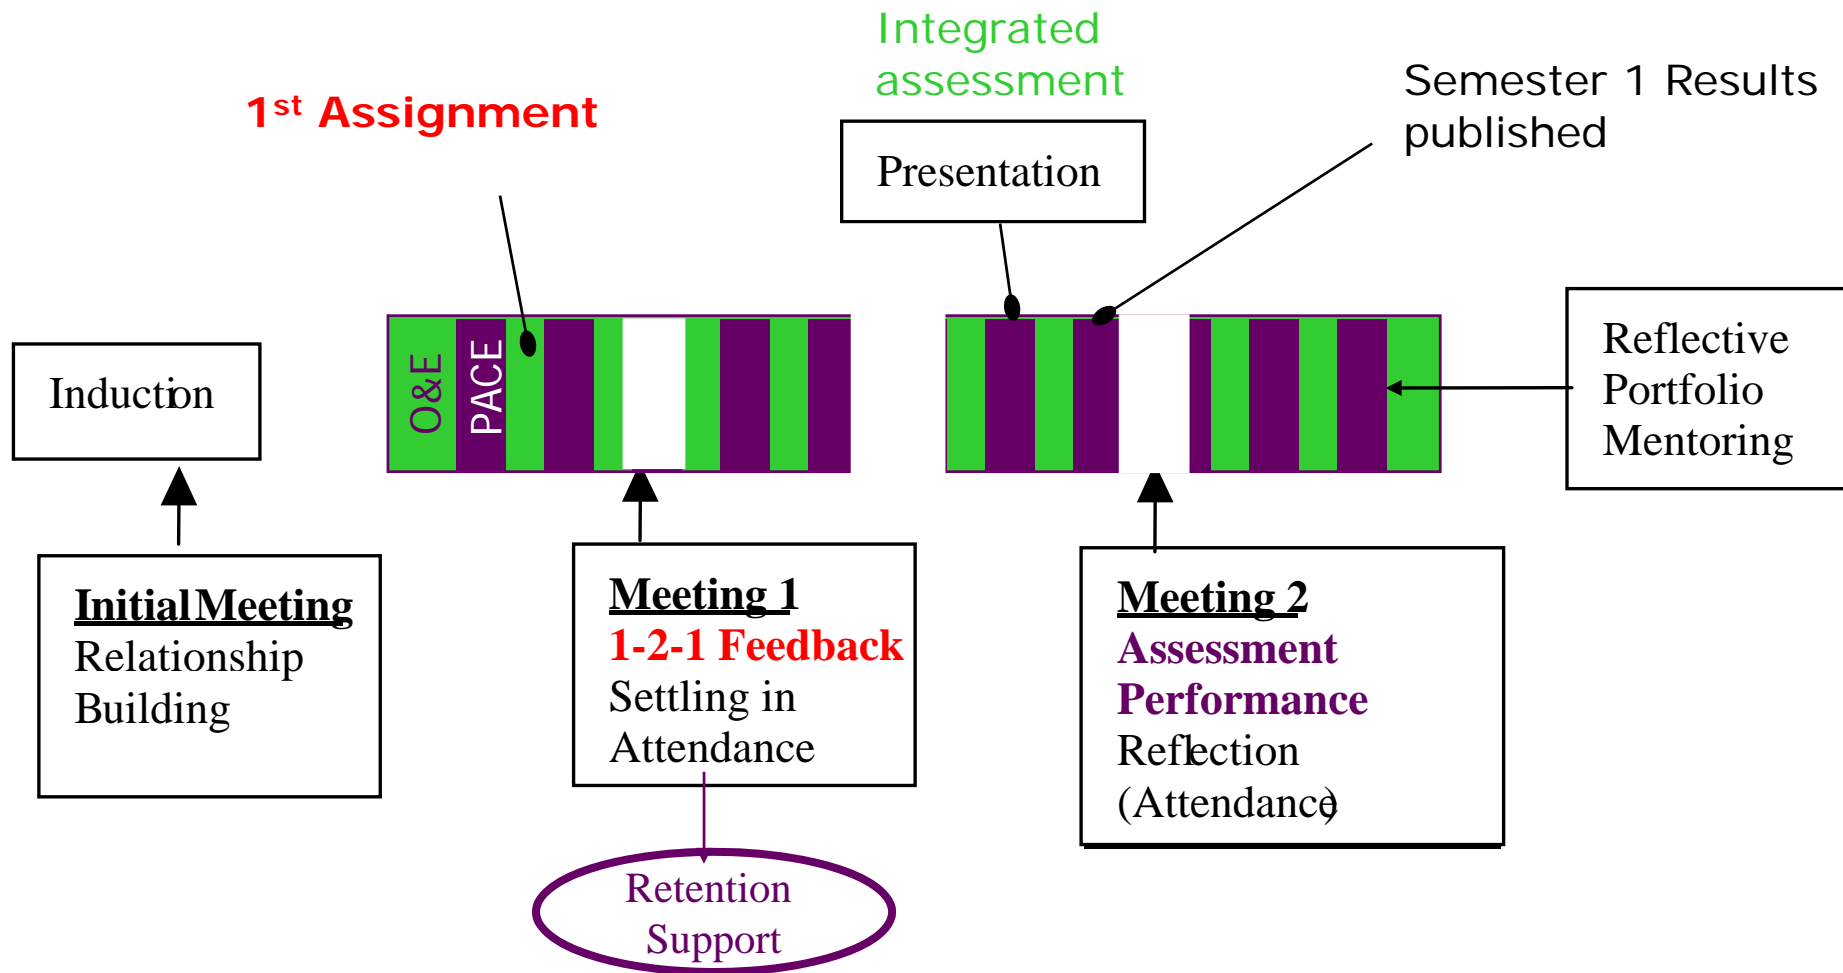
Integrated assessment

1st Assignment

Semester 1 Results published

Presentation

Induction

O&E

PACE

Reflective Portfolio Mentoring

Initial Meeting
Relationship Building

Meeting 1
1-2-1 Feedback
Settling in
Attendance

Meeting 2
Assessment
Performance
Reflection
(Attendance)

Retention Support